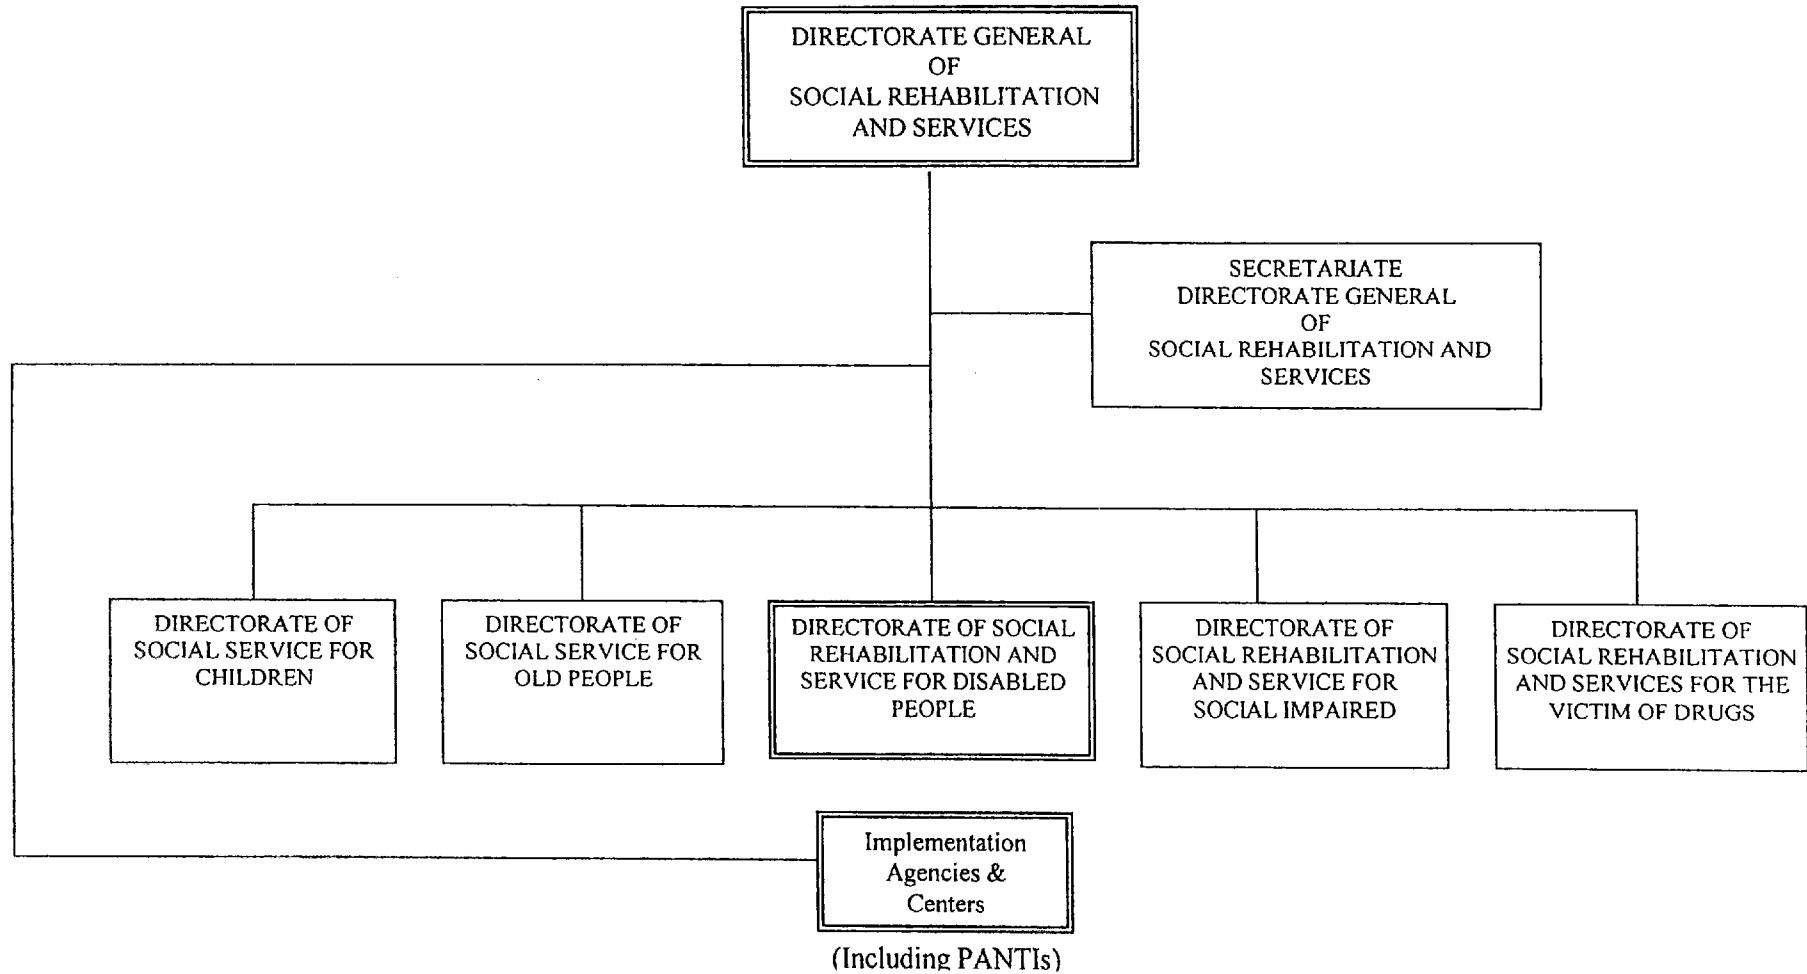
DIRECTORATE GENERAL OF SOCIAL REHABILITATION AND SERVICES

SECRETARIATE DIRECTORATE GENERAL OF SOCIAL REHABILITATION AND SERVICES

DIRECTORATE OF SOCIAL SERVICE FOR CHILDREN

DIRECTORATE OF SOCIAL SERVICE FOR OLD PEOPLE

DIRECTORATE OF SOCIAL REHABILITATION AND SERVICE FOR DISABLED PEOPLE

DIRECTORATE OF SOCIAL REHABILITATION AND SERVICE FOR SOCIAL IMPAIRED

DIRECTORATE OF SOCIAL REHABILITATION AND SERVICES FOR THE VICTIM OF DRUGS

Implementation Agencies & Centers

(Including PANTIs)